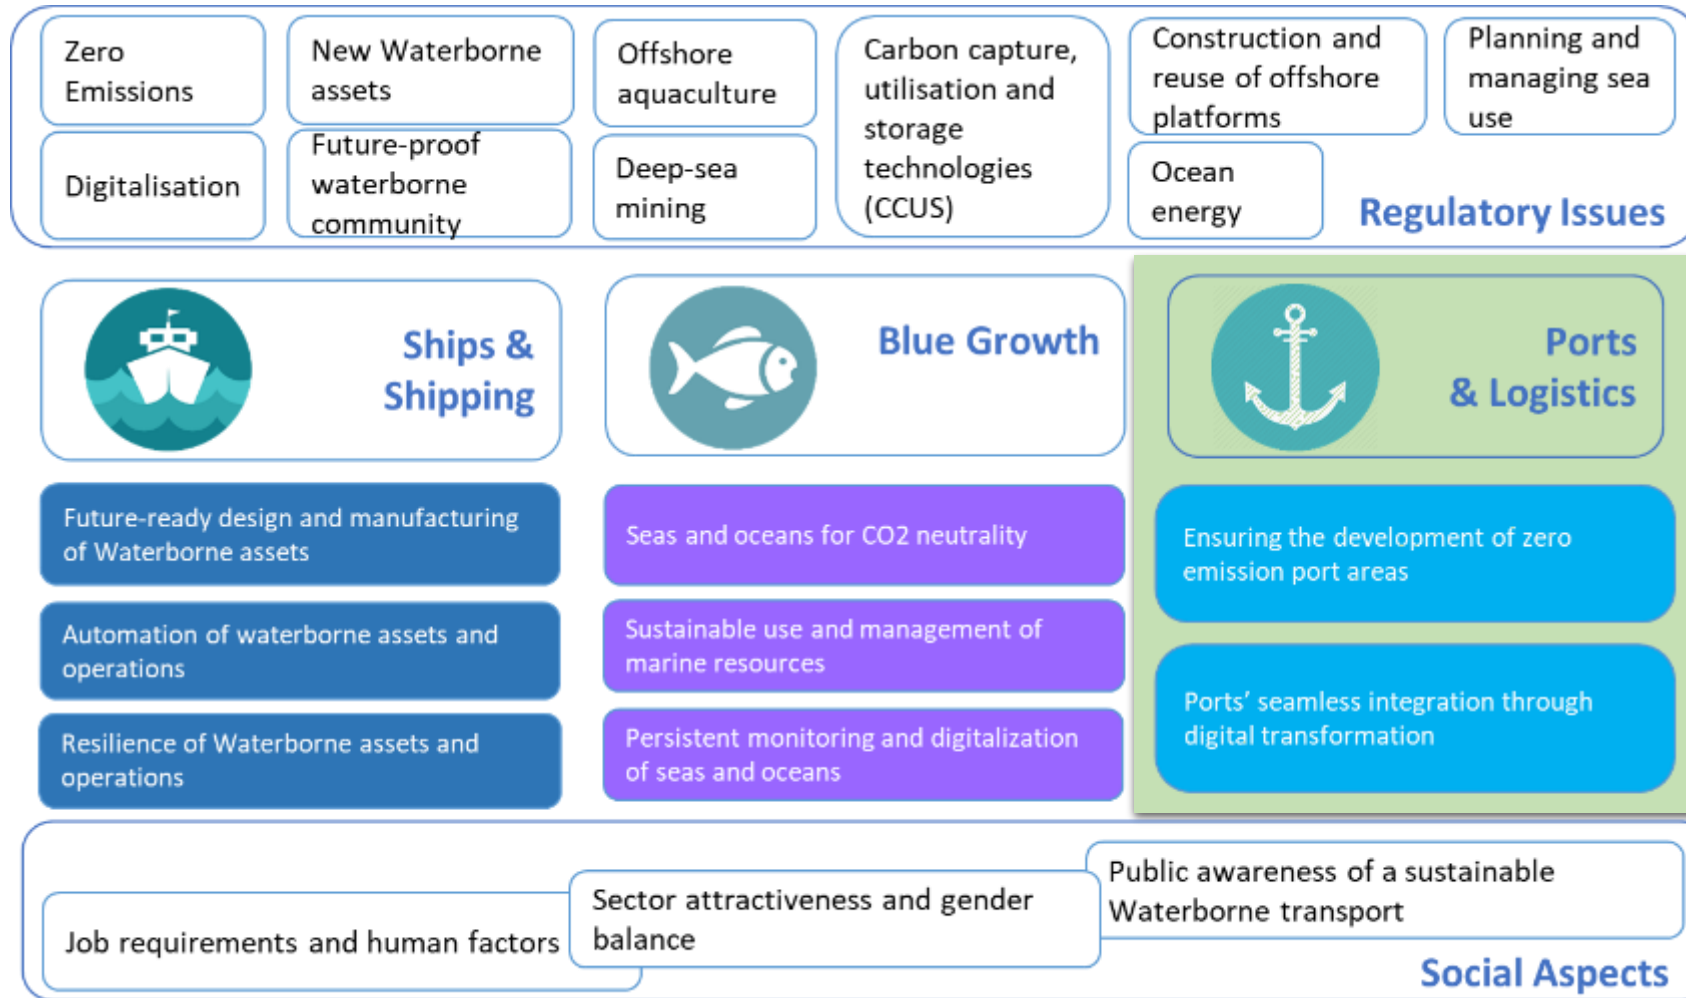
Zero Emissions

Digitalisation

New Waterborne assets

Future-proof waterborne community

Offshore aquaculture

Deep-sea mining

Carbon capture, utilisation and storage technologies (CCUS)

Construction and reuse of offshore platforms

Ocean energy

Planning and managing sea use

Regulatory Issues

Ships & Shipping

Blue Growth

Ports & Logistics

Future-ready design and manufacturing of Waterborne assets

Automation of waterborne assets and operations

Resilience of Waterborne assets and operations

Seas and oceans for CO2 neutrality

Sustainable use and management of marine resources

Persistent monitoring and digitalization of seas and oceans

Ensuring the development of zero emission port areas

Ports' seamless integration through digital transformation

Job requirements and human factors

Sector attractiveness and gender balance

Public awareness of a sustainable Waterborne transport

Social Aspects